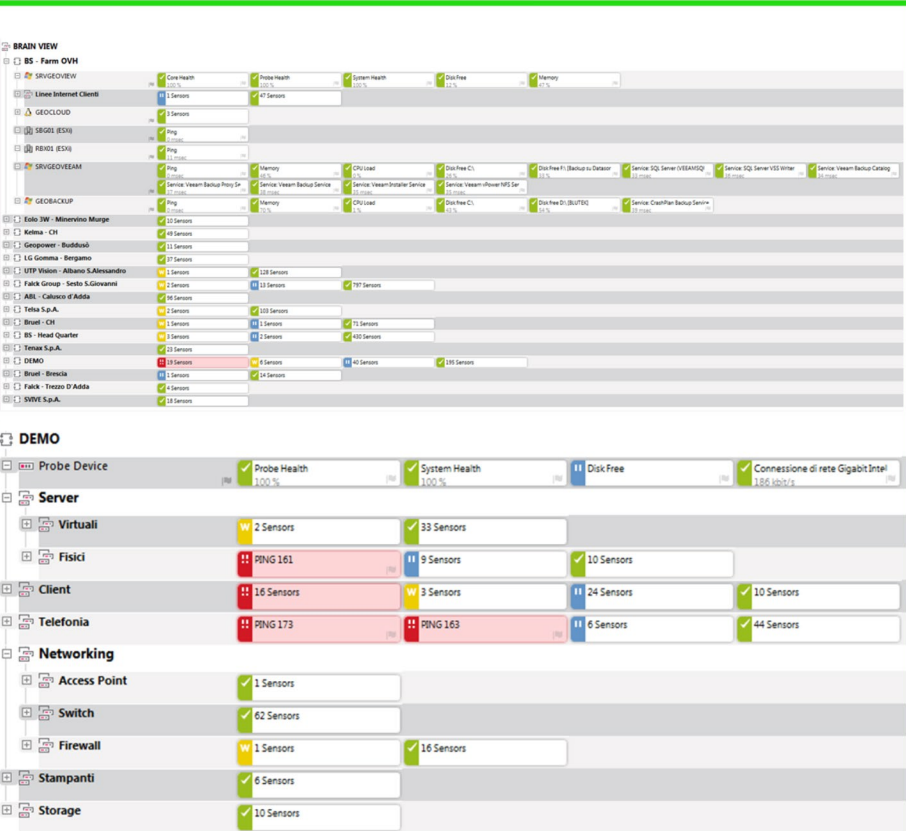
BRAIN VIEW
BS - Farm OVH
SRVGEOVIEW
Core Health 100 %
Probe Health 100 %
System Health 100 %
Disk Free 12 %
Memory 47 %
Linee Internet Clienti
1 Sensors
47 Sensors
GEOCLOUD
3 Sensors
SBG01 (ESXi)
Ping 0 msec
RBX01 (ESXi)
Ping 11 msec
SRVGEOVEEAM
Ping 0 msec
Memory 66 %
CPU Load 0 %
Disk Free C:\ 28 %
Disk Free F:\ [Backup su Datasor 33 %
Service: SQL Server (VEEAMSQ 33 msec
Service: SQL Server VSS Writer 38 msec
Service: Veeam Backup Catalog 34 msec
Service: Veeam Backup Proxy Se 37 msec
Service: Veeam Backup Service 38 msec
Service: Veeam Installer Service 35 msec
Service: Veeam vPower NFS Ser 35 msec
GEOBACKUP
Ping 0 msec
Memory 70 %
CPU Load 1 %
Disk Free C:\ 43 %
Disk Free D:\ [BLUTEX] 34 %
Service: CrashPlan Backup Servi 35 msec
Eolo 3W - Minervino Murge
10 Sensors
Kelma - CH
49 Sensors
Geopower - Buddusò
11 Sensors
LG Gomma - Bergamo
37 Sensors
UTP Vision - Albano S.Alessandro
1 Sensors
128 Sensors
Falck Group - Sesto S.Giovanni
2 Sensors
13 Sensors
797 Sensors
ABL - Calusco d'Adda
96 Sensors
Telsa S.p.A.
2 Sensors
103 Sensors
Bruel - CH
1 Sensors
1 Sensors
71 Sensors
BS - Head Quarter
3 Sensors
2 Sensors
430 Sensors
Tenax S.p.A.
23 Sensors
DEMO
19 Sensors
6 Sensors
40 Sensors
195 Sensors
Bruel - Brescia
1 Sensors
14 Sensors
Falck - Trezzo D'Adda
4 Sensors
SVIVE S.p.A.
18 Sensors

DEMO
Probe Device
Probe Health 100 %
System Health 100 %
Disk Free
Connessione di rete Gigabit Intel 186 kbit/s
Server
Virtuali
2 Sensors
33 Sensors
Fisici
PING 161
9 Sensors
10 Sensors
Client
16 Sensors
3 Sensors
24 Sensors
10 Sensors
Telefonia
PING 173
PING 163
6 Sensors
44 Sensors
Networking
Access Point
1 Sensors
Switch
62 Sensors
Firewall
1 Sensors
16 Sensors
Stampanti
6 Sensors
Storage
10 Sensors